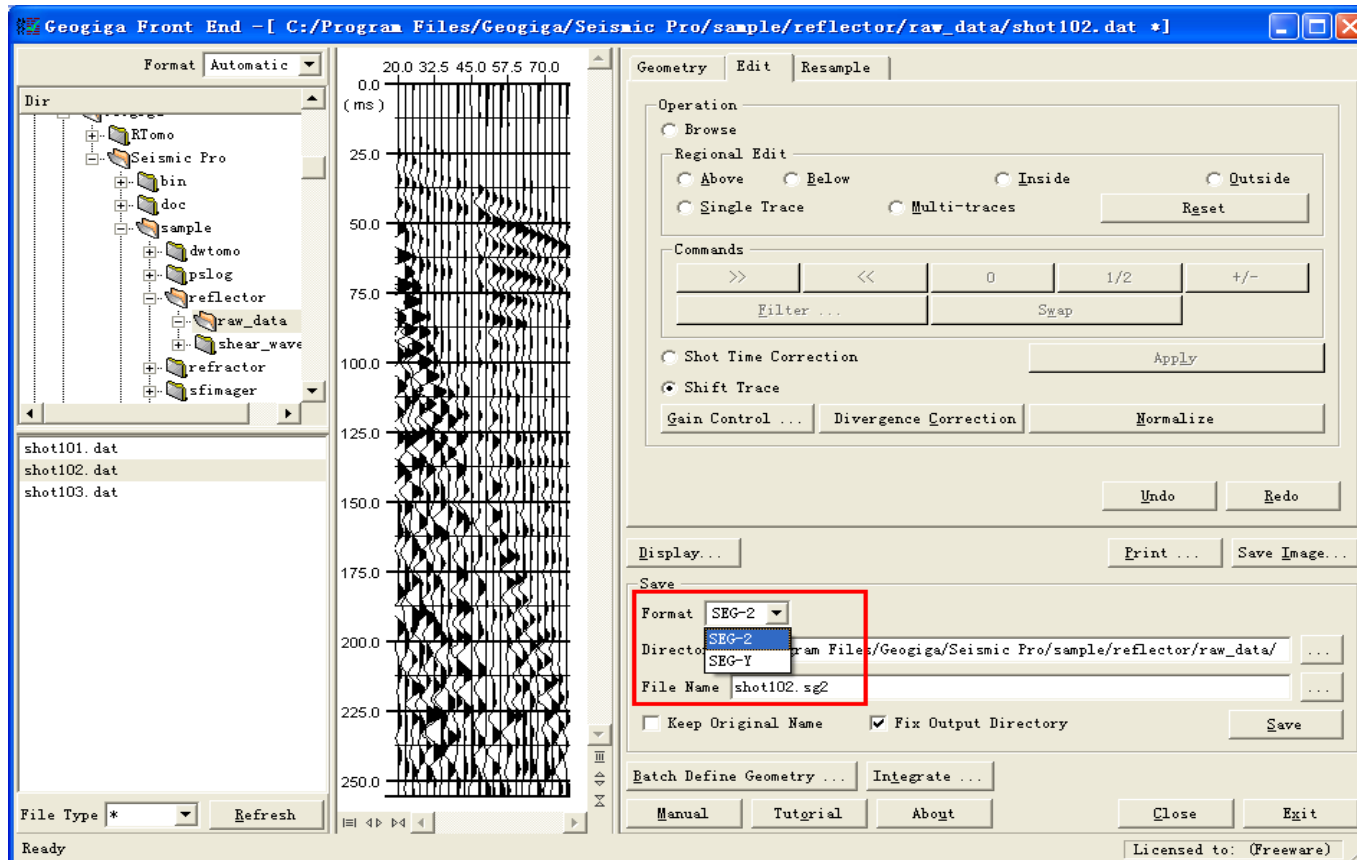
Geogiga Front End -[ C:/Program Files/Geogiga/Seismic Pro/sample/reflector/raw_data/shot102.dat *]

Format Automatic

Dir

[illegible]
RTomo
Seismic Pro
bin
doc
sample
dwtomo
pslog
reflector
raw_data
shear_wave
refractor
sfimager

shot101.dat
shot102.dat
shot103.dat

File Type *
Refresh

20.0 32.5 45.0 57.5 70.0
0.0
(ms)
25.0
50.0
75.0
100.0
125.0
150.0
175.0
200.0
225.0
250.0

Geometry
Edit
Resample

Operation
Browse
Regional Edit
Above
Below
Inside
Outside
Single Trace
Multi-traces
Reset
Commands
>>
<<
0
1/2
+/-
Filter ...
Swap
Shot Time Correction
Apply
Shift Trace
Gain Control ...
Divergence Correction
Normalize
Undo
Redo

Display...
Print ...
Save Image...

Save
Format SEG-2
SEG-2
SEG-Y
Directo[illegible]rogram Files/Geogiga/Seismic Pro/sample/reflector/raw_data/
...
File Name shot102.sg2
...
Keep Original Name
Fix Output Directory
Save

Batch Define Geometry ...
Integrate ...
Manual
Tutorial
About
Close
Exit

Ready
Licensed to: (Freeware)